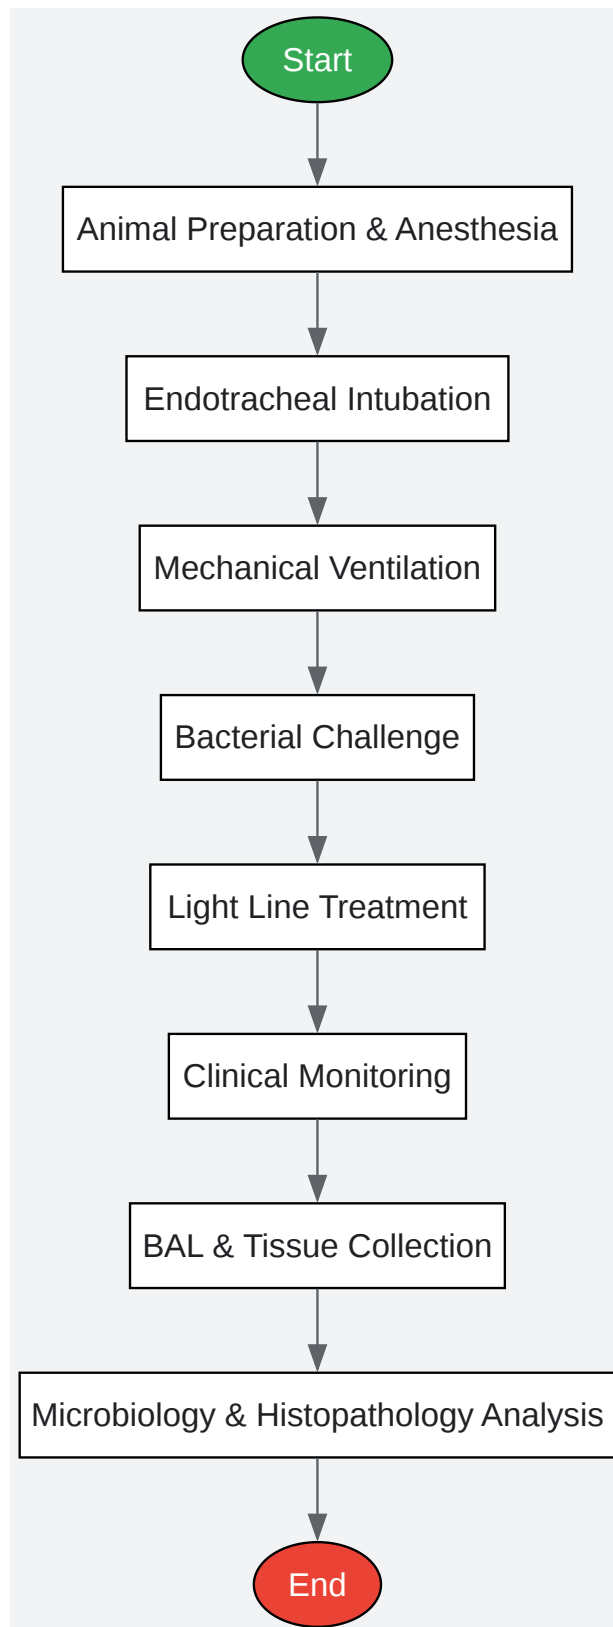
Start

Animal Preparation & Anesthesia

Endotracheal Intubation

Mechanical Ventilation

Bacterial Challenge

Light Line Treatment

Clinical Monitoring

BAL & Tissue Collection

Microbiology & Histopathology Analysis

End